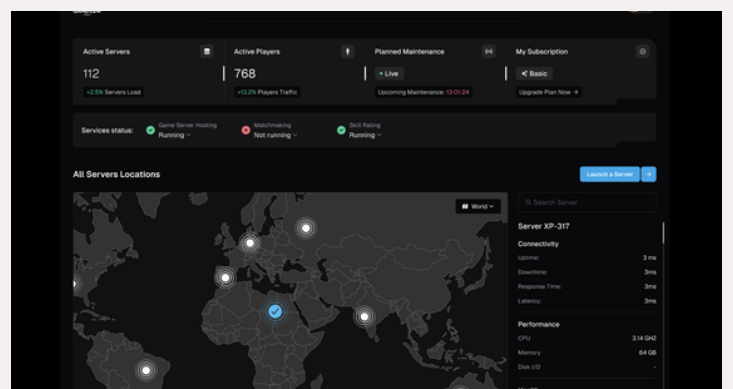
Active Servers

112

+2.5% Servers Load

Active Players

768

+13.2% Players Traffic

Planned Maintenance

• Live

Upcoming Maintenance: 13:01:24

My Subscription

Basic

Upgrade Plan Now →

Services status:

Game Server Hosting
Running

Matchmaking
Not running

Skill Rating
Running

All Servers Locations

Launch a Server

World

Search Server

Server XP-317

Connectivity

Uptime: 3 ms

Downtime: 3ms

Response Time: 3ms

Latency: 3ms

Performance

CPU 3.14 GHZ

Memory 64 GB

Disk I/O -